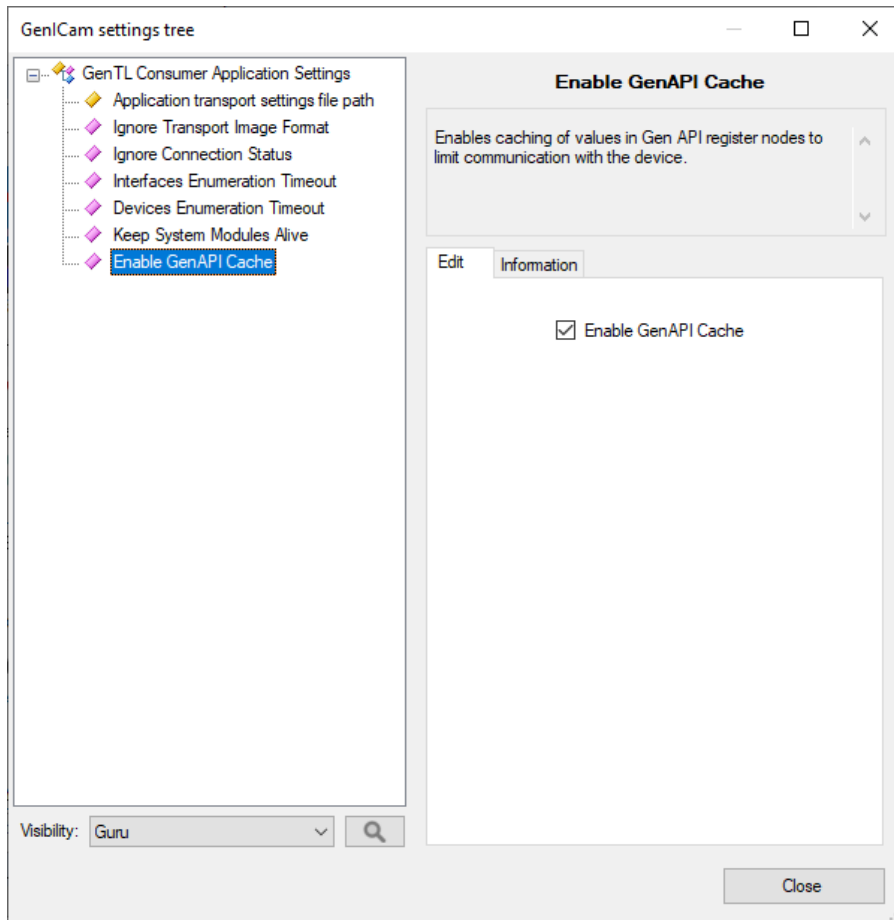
GenICam settings tree

GenTL Consumer Application Settings
Application transport settings file path
Ignore Transport Image Format
Ignore Connection Status
Interfaces Enumeration Timeout
Devices Enumeration Timeout
Keep System Modules Alive
Enable GenAPI Cache

Enable GenAPI Cache

Enables caching of values in Gen API register nodes to limit communication with the device.

Edit
Information

Enable GenAPI Cache

Visibility: Guru

Close